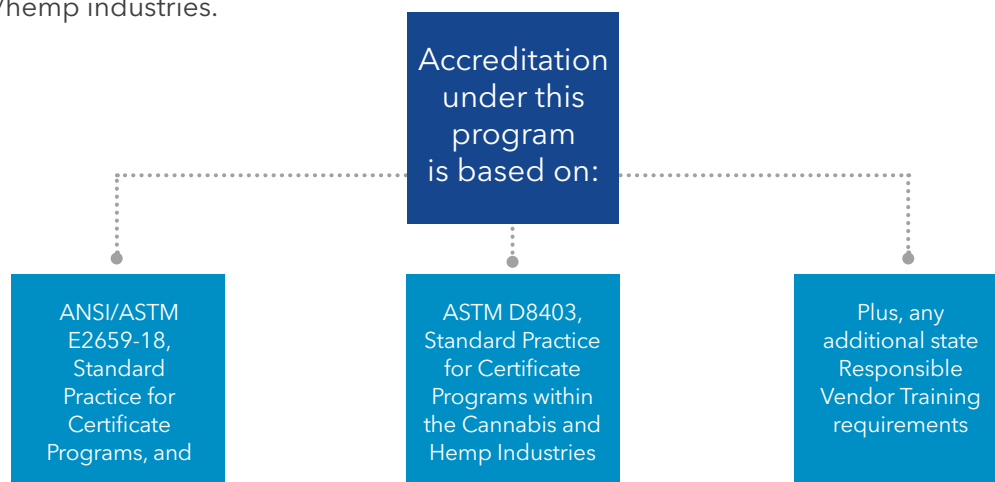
/hemp industries.

Accreditation under this program is based on:

ANSI/ASTM E2659-18, Standard Practice for Certificate Programs, and

ASTM D8403, Standard Practice for Certificate Programs within the Cannabis and Hemp Industries

Plus, any additional state Responsible Vendor Training requirements